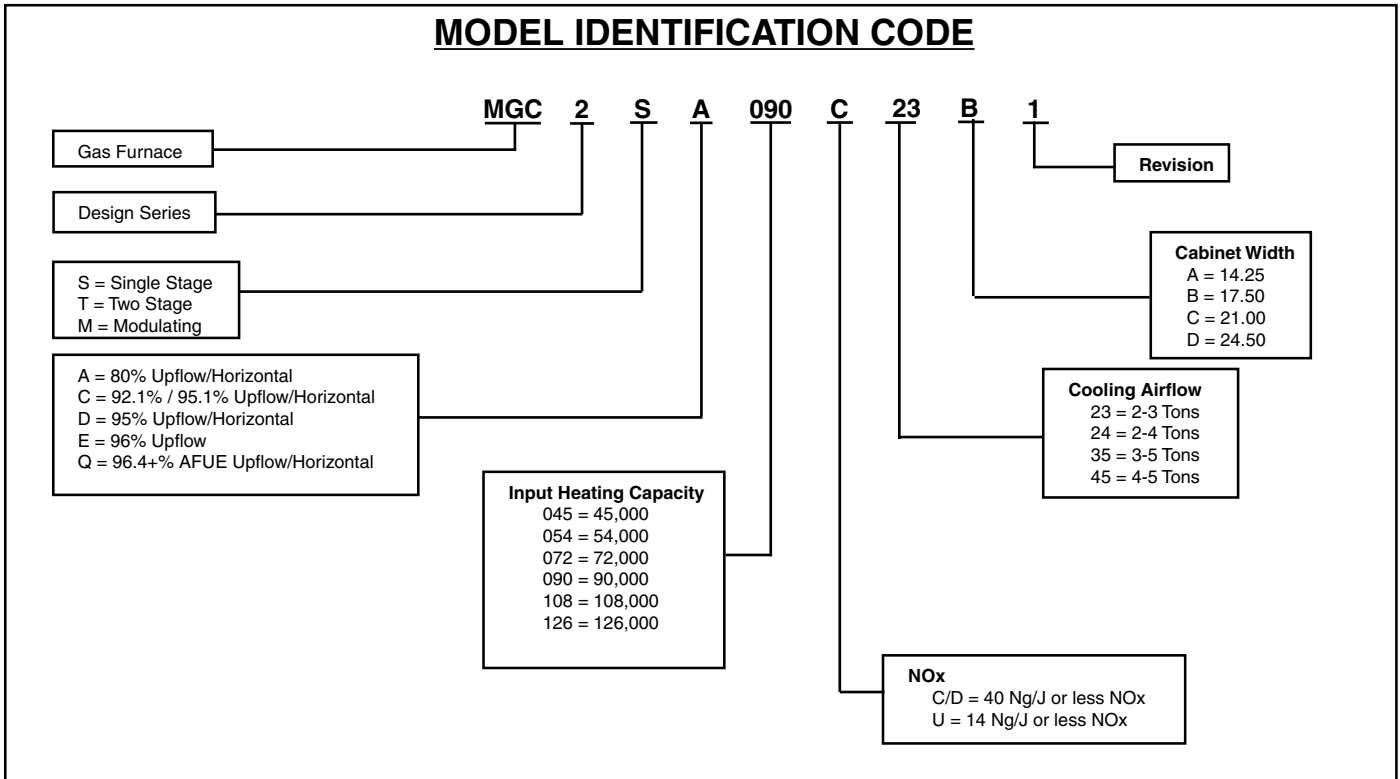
MODEL IDENTIFICATION CODE

MGC 2 S A 090 C 23 B 1

Gas Furnace

Design Series

S = Single Stage
T = Two Stage
M = Modulating

A = 80% Upflow/Horizontal
C = 92.1% / 95.1% Upflow/Horizontal
D = 95% Upflow/Horizontal
E = 96% Upflow
Q = 96.4+% AFUE Upflow/Horizontal

Input Heating Capacity
045 = 45,000
054 = 54,000
072 = 72,000
090 = 90,000
108 = 108,000
126 = 126,000

NOx
C/D = 40 Ng/J or less NOx
U = 14 Ng/J or less NOx

Cooling Airflow
23 = 2-3 Tons
24 = 2-4 Tons
35 = 3-5 Tons
45 = 4-5 Tons

Cabinet Width
A = 14.25
B = 17.50
C = 21.00
D = 24.50

Revision